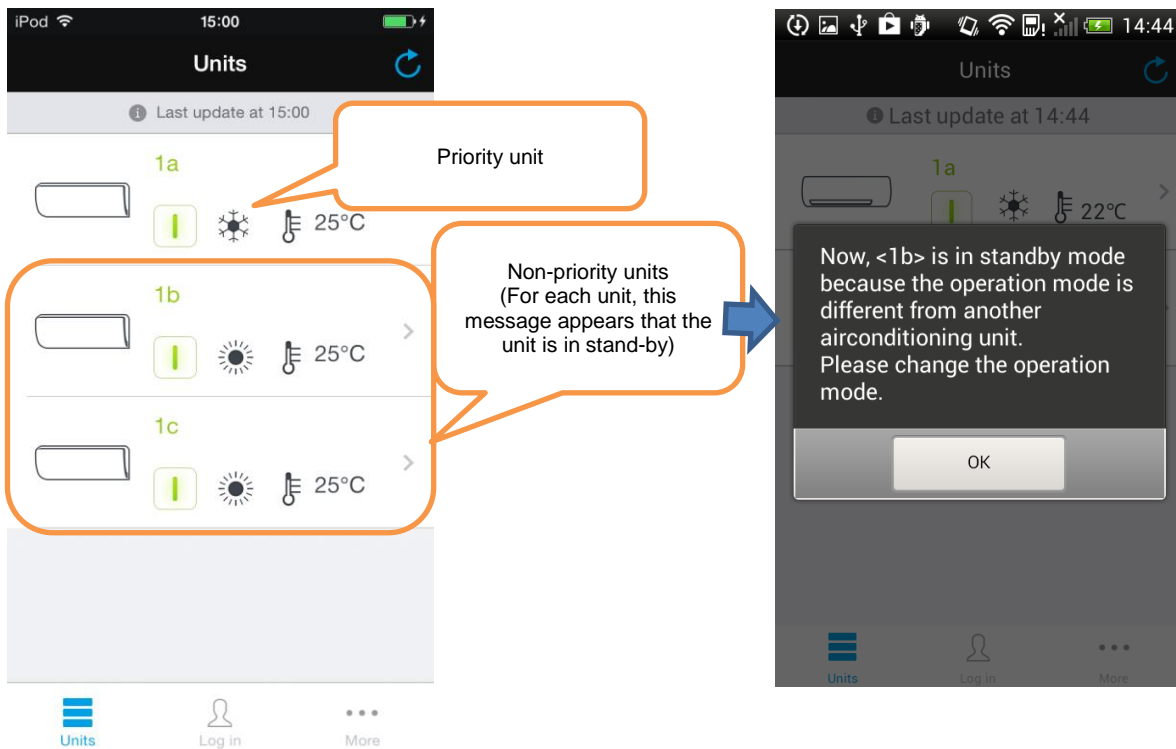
iPod 15:00

Units

Last update at 15:00

Priority unit

1a

25°C

Non-priority units
(For each unit, this message appears that the unit is in stand-by)

1b

25°C

1c

25°C

Units Log in More

14:44

Units

Last update at 14:44

1a

22°C

Now, <1b> is in standby mode because the operation mode is different from another airconditioning unit.
Please change the operation mode.

OK

Units Log in More